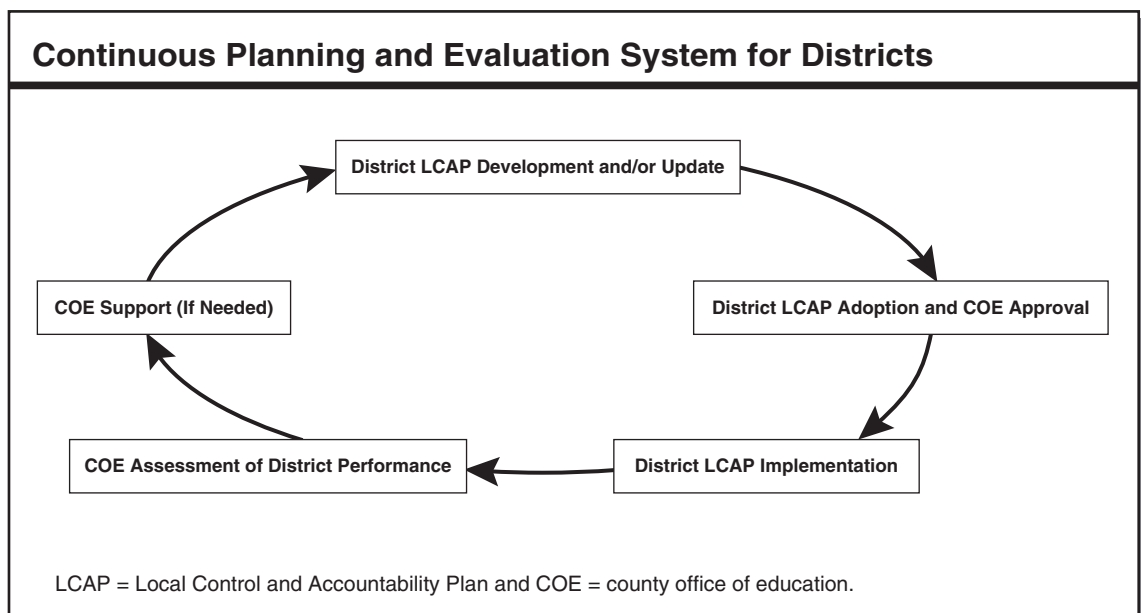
Continuous Planning and Evaluation System for Districts

District LCAP Development and/or Update

District LCAP Adoption and COE Approval

District LCAP Implementation

COE Assessment of District Performance

COE Support (If Needed)

LCAP = Local Control and Accountability Plan and COE = county office of education.